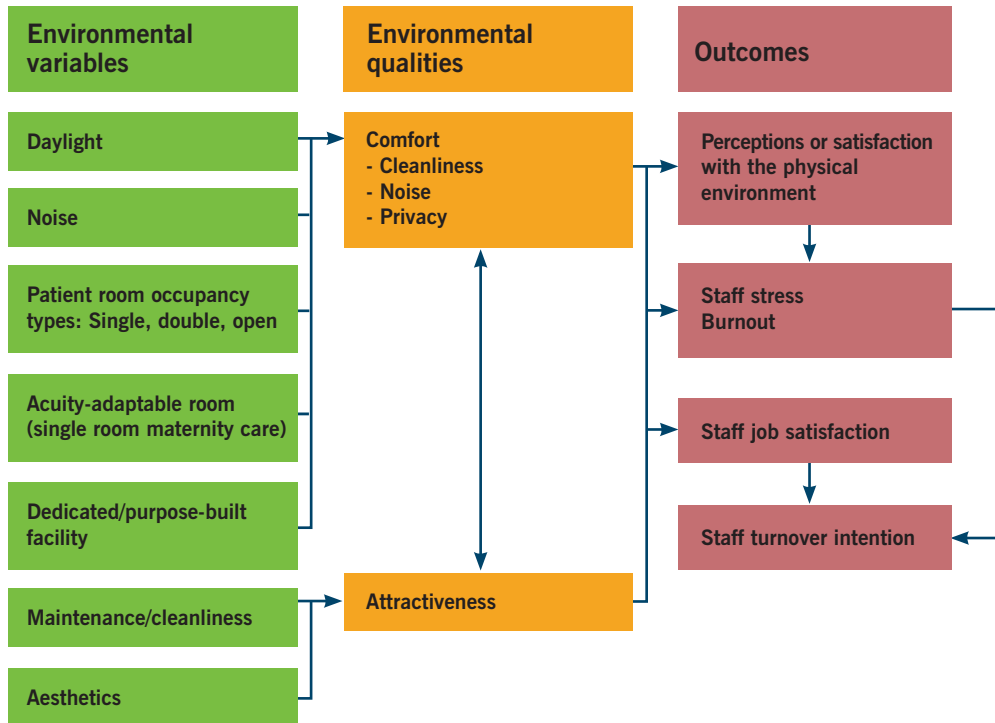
Environmental variables

Environmental qualities

Outcomes

Daylight

Noise

Patient room occupancy types: Single, double, open

Acuity-adaptable room (single room maternity care)

Dedicated/purpose-built facility

Maintenance/cleanliness

Aesthetics

Comfort
- Cleanliness
- Noise
- Privacy

Attractiveness

Perceptions or satisfaction with the physical environment

Staff stress
Burnout

Staff job satisfaction

Staff turnover intention